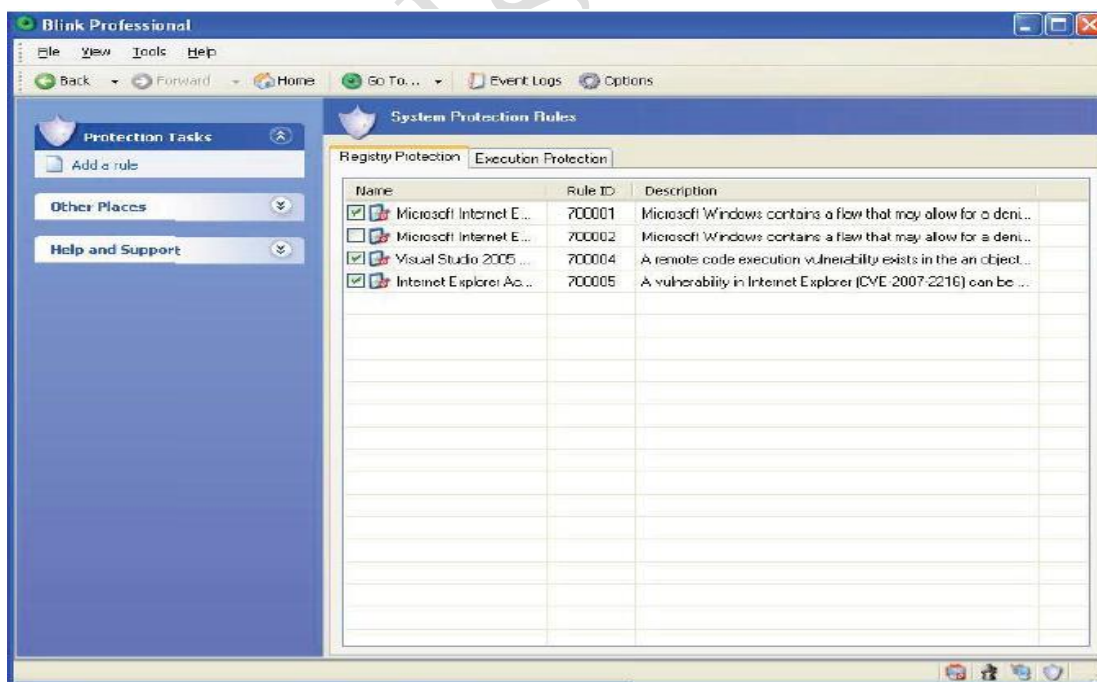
Blink Professional

File View Tools Help

Back Forward Home Go To... Event Logs Options

Protection Tasks

Add a rule

Other Places

Help and Support

System Protection Rules

Registry Protection | Execution Protection

| Name | Rule ID | Description |
|---|---|---|
| Microsoft Internet E... | 700001 | Microsoft Windows contains a flaw that may allow for a deni... |
| Microsoft Internet E... | 700002 | Microsoft Windows contains a flaw that may allow for a deni... |
| Visual Studio 2005 ... | 700004 | A remote code execution vulnerability exists in the an object... |
| Internet Explorer Ac... | 700005 | A vulnerability in Internet Explorer (CVE-2007-2216) can be ... |